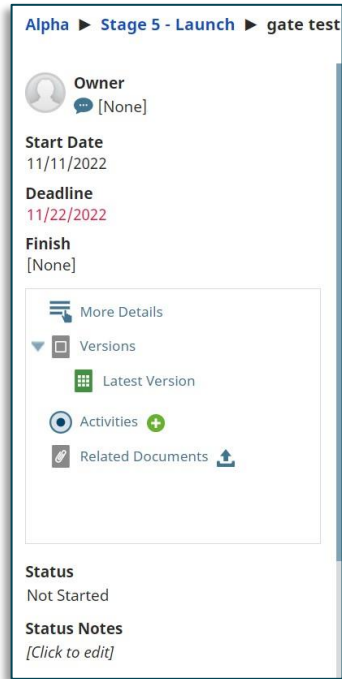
Alpha ▶ Stage 5 - Launch ▶ gate test

Owner
[None]

Start Date
11/11/2022

Deadline
11/22/2022

Finish
[None]

More Details

Versions

Latest Version

Activities

Related Documents

Status
Not Started

Status Notes
[Click to edit]